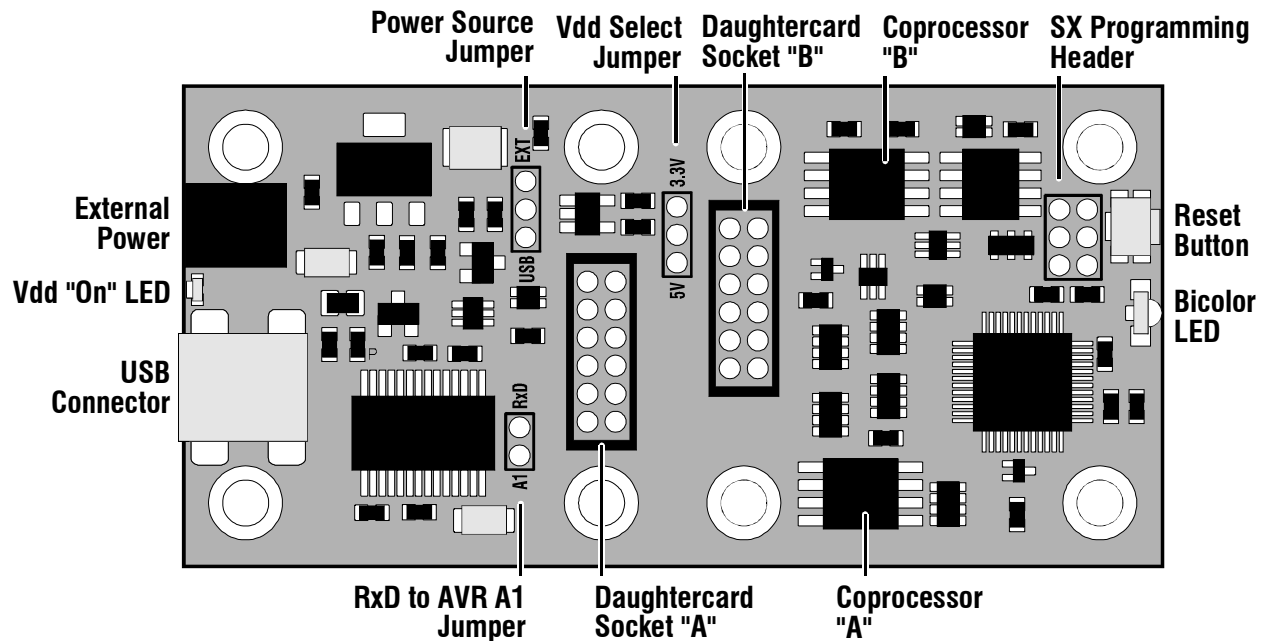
Power Source Jumper

Vdd Select Jumper

Daughtercard Socket "B"

Coprocessor "B"

SX Programming Header

EXT

3.3V

USB

5V

External Power

Vdd "On" LED

USB Connector

P

RxD

A1

Reset Button

Bicolor LED

RxD to AVR A1 Jumper

Daughtercard Socket "A"

Coprocessor "A"